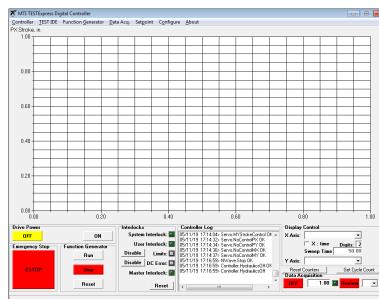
MTS TESTExpress Digital Controller

Controller TEST IDE Function Generator Data Acq. Setpoint Configure About

PX Stroke, in

1.00
0.90
0.80
0.70
0.60
0.50
0.40
0.30
0.20
0.10
0.00

0.00 0.20 0.40 0.60 0.80 1.00

Drive Power
OFF ON

Emergency Stop
ESTOP

Function Generator
Run
Stop
Reset

Interlocks
System Interlock
User Interlock
Disable Limits
Disable DC Error
Master Interlock
Reset

Controller Log
05/11/19 17:14:34 Servo HYStrokeControl OK
05/11/19 17:14:32 Servo HyControlPX OK
05/11/19 17:14:34 Servo HyControlPY OK
05/11/19 17:14:36 Servo HyControlMX OK
05/11/19 17:14:37 Servo HyControlMY OK
05/11/19 17:16:59 Hi/Vane Stop OK
05/11/19 17:16:59 Controller HydraulicsOK
05/11/19 17:16:59 Controller HydraulicsOK

Display Control
X Axis:
X - time Digits: 3
Sweep Time: 10.00
Y Axis:
Reset Counters Set Cycle Count

Data Acquisition
1.00